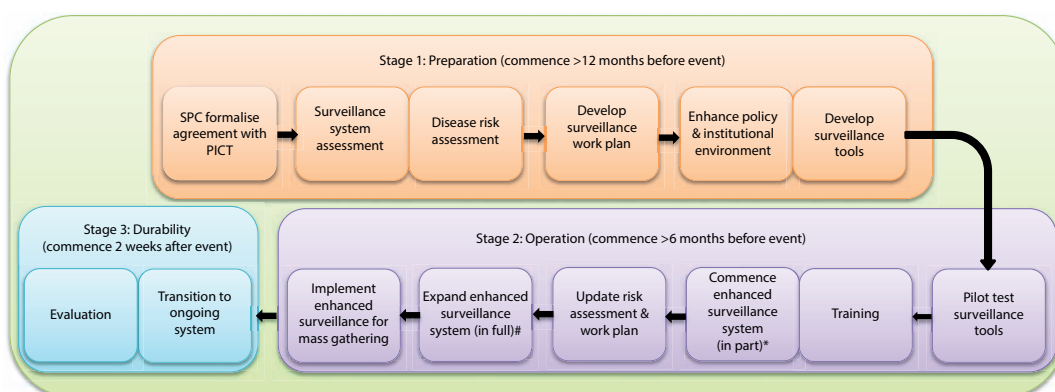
Stage 1: Preparation (commence >12 months before event)

SPC formalise agreement with PICT

Surveillance system assessment

Disease risk assessment

Develop surveillance work plan

Enhance policy & institutional environment

Develop surveillance tools

Stage 3: Durability (commence 2 weeks after event)

Evaluation

Transition to ongoing system

Stage 2: Operation (commence >6 months before event)

Implement enhanced surveillance for mass gathering

Expand enhanced surveillance system (in full)#

Update risk assessment & work plan

Commence enhanced surveillance system (in part)*

Training

Pilot test surveillance tools